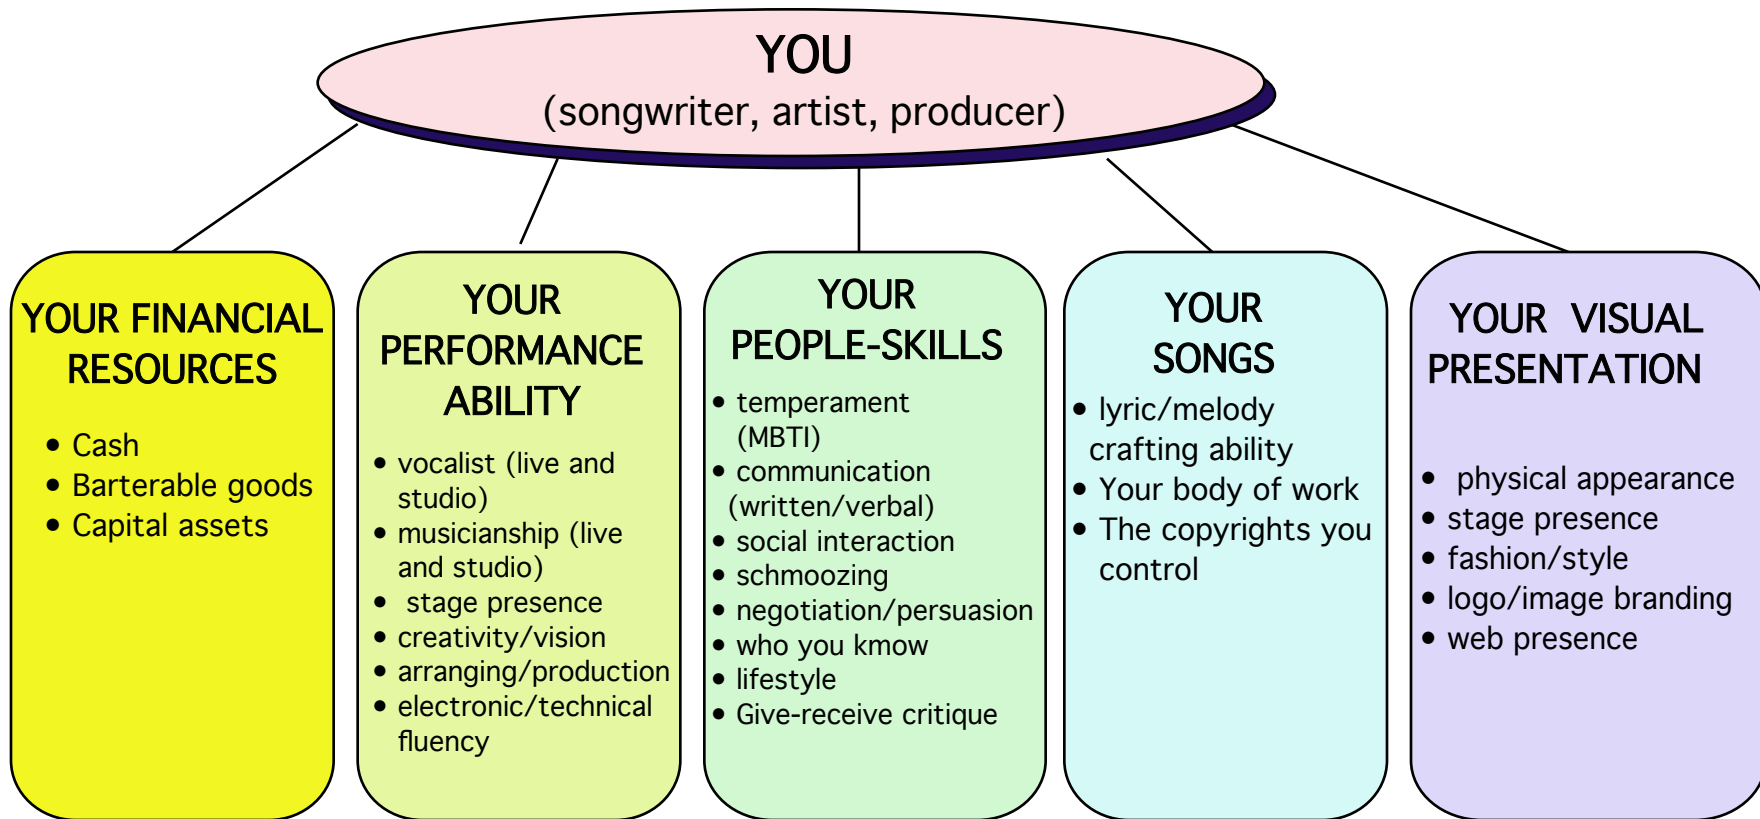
YOU
(songwriter, artist, producer)

YOUR FINANCIAL RESOURCES

- Cash
- Barterable goods
- Capital assets

YOUR PERFORMANCE ABILITY

- vocalist (live and studio)
- musicianship (live and studio)
- stage presence
- creativity/vision
- arranging/production
- electronic/technical fluency

YOUR PEOPLE-SKILLS

- temperament (MBTI)
- communication (written/verbal)
- social interaction
- schmoozing
- negotiation/persuasion
- who you kmow
- lifestyle
- Give-receive critique

YOUR SONGS

- lyric/melody crafting ability
- Your body of work
- The copyrights you control

YOUR VISUAL PRESENTATION

- physical appearance
- stage presence
- fashion/style
- logo/image branding
- web presence